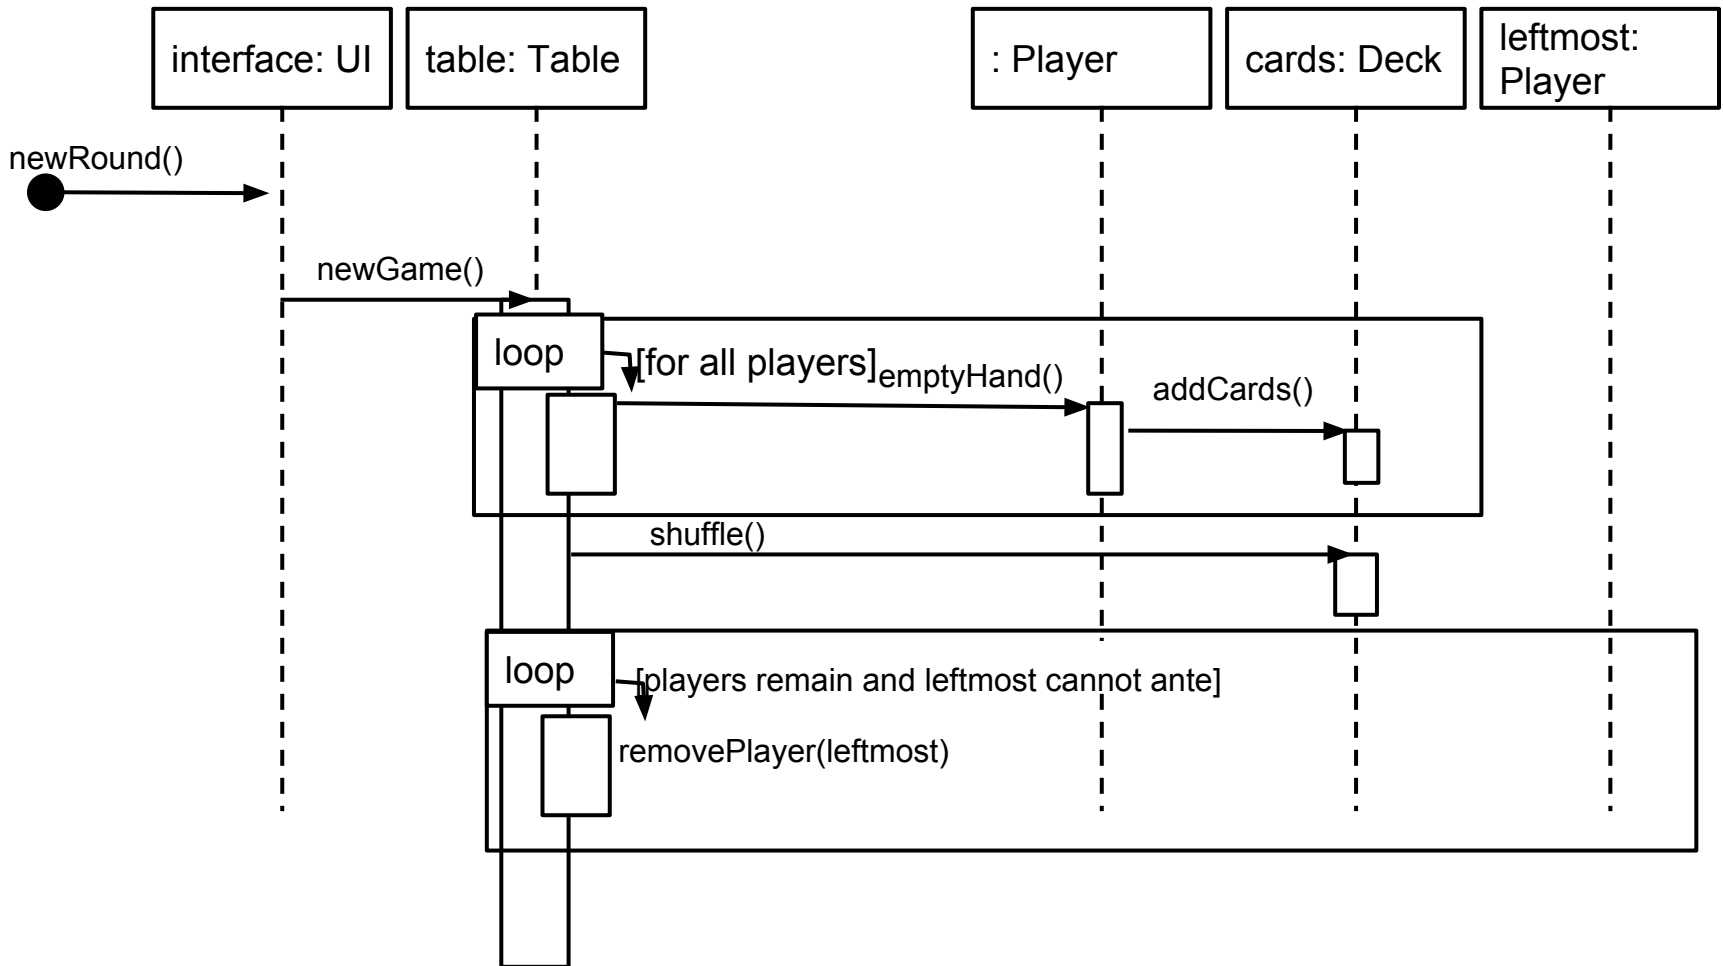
interface: UI

table: Table

: Player

cards: Deck

leftmost: Player

newRound()

newGame()

loop

[for all players]

emptyHand()

addCards()

shuffle()

loop

[players remain and leftmost cannot ante]

removePlayer(leftmost)